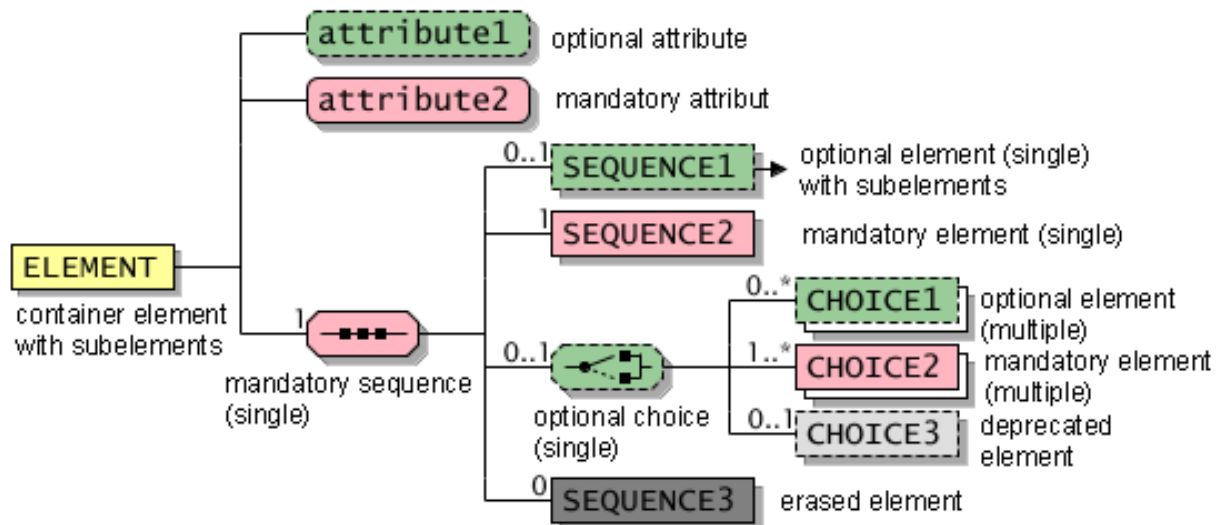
attribute1 optional attribute

attribute2 mandatory attribut

0..1 SEQUENCE1 optional element (single) with subelements

1 SEQUENCE2 mandatory element (single)

ELEMENT
container element with subelements

1
mandatory sequence (single)

0..1
optional choice (single)

0..* CHOICE1 optional element (multiple)

1..* CHOICE2 mandatory element (multiple)

0..1 CHOICE3 deprecated element

0 SEQUENCE3 erased element